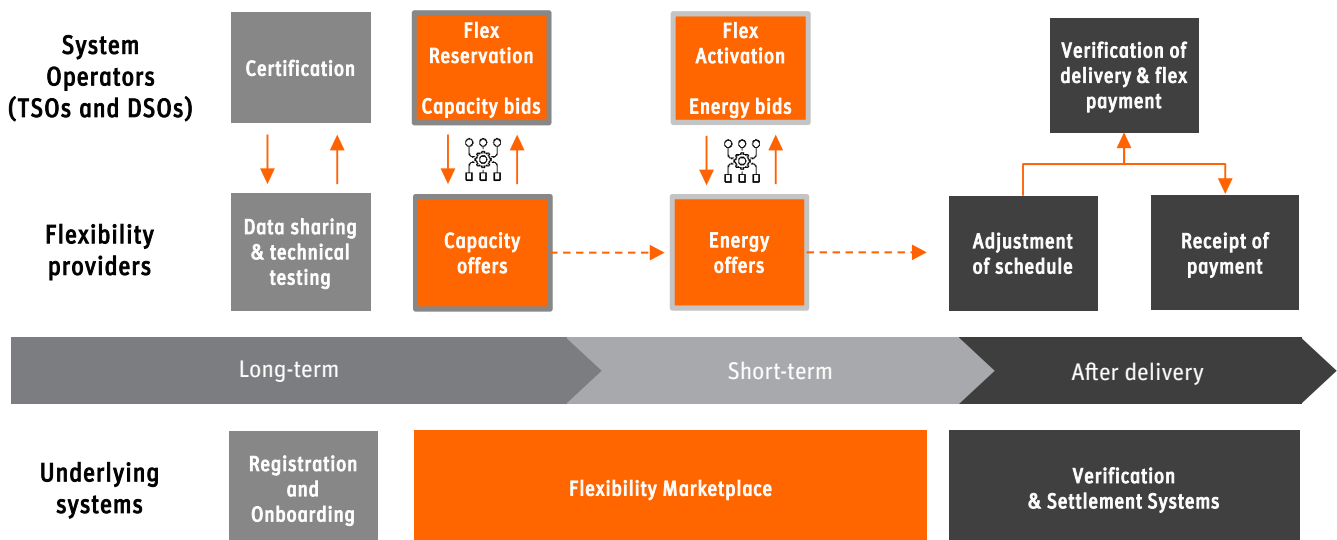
System Operators (TSOs and DSOs)

Certification

Flex Reservation

Capacity bids

Flex Activation

Energy bids

Verification of delivery & flex payment

Flexibility providers

Data sharing & technical testing

Capacity offers

Energy offers

Adjustment of schedule

Receipt of payment

Long-term

Short-term

After delivery

Underlying systems

Registration and Onboarding

Flexibility Marketplace

Verification & Settlement Systems